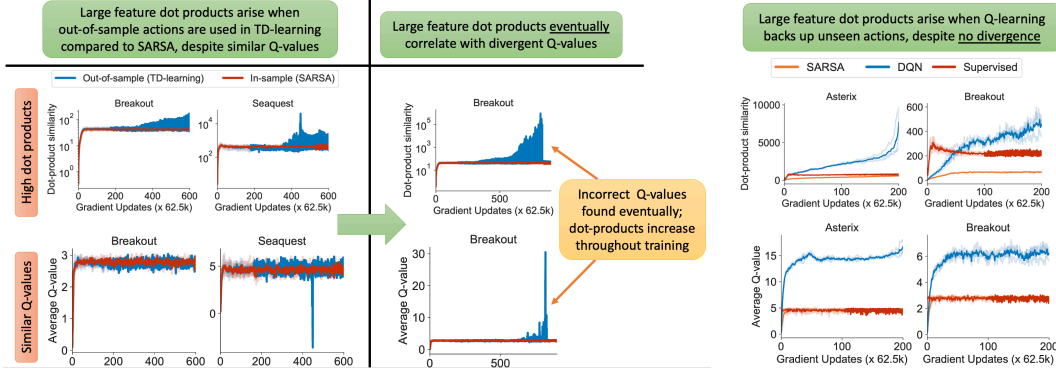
Large feature dot products arise when out-of-sample actions are used in TD-learning compared to SARSA, despite similar Q-values

Out-of-sample (TD-learning)
In-sample (SARSA)

High dot products

Breakout
$10^2$
$10^1$
$10^0$
0
200
400
600
Gradient Updates (x 62.5k)

Seaquest
$10^4$
$10^2$
0
200
400
600
Gradient Updates (x 62.5k)

Similar Q-values

Breakout
3
2
1
0
Average Q-value
0
200
400
600

Seaquest
5
0
0
200
400
600

Large feature dot products eventually correlate with divergent Q-values

Breakout
$10^5$
$10^3$
$10^1$
Dot-product similarity
0
500
Gradient Updates (x 62.5k)

Incorrect Q-values found eventually; dot-products increase throughout training

Breakout
30
20
10
0
Average Q-value
0
500

Large feature dot products arise when Q-learning backs up unseen actions, despite no divergence

SARSA
DQN
Supervised

Asterix
10000
5000
0
Dot-product similarity
0
100
200
Gradient Updates (x 62.5k)

Breakout
600
400
200
0
0
100
200
Gradient Updates (x 62.5k)

Asterix
15
10
5
0
Average Q-value
0
100
200
Gradient Updates (x 62.5k)

Breakout
6
4
2
0
100
200
Gradient Updates (x 62.5k)